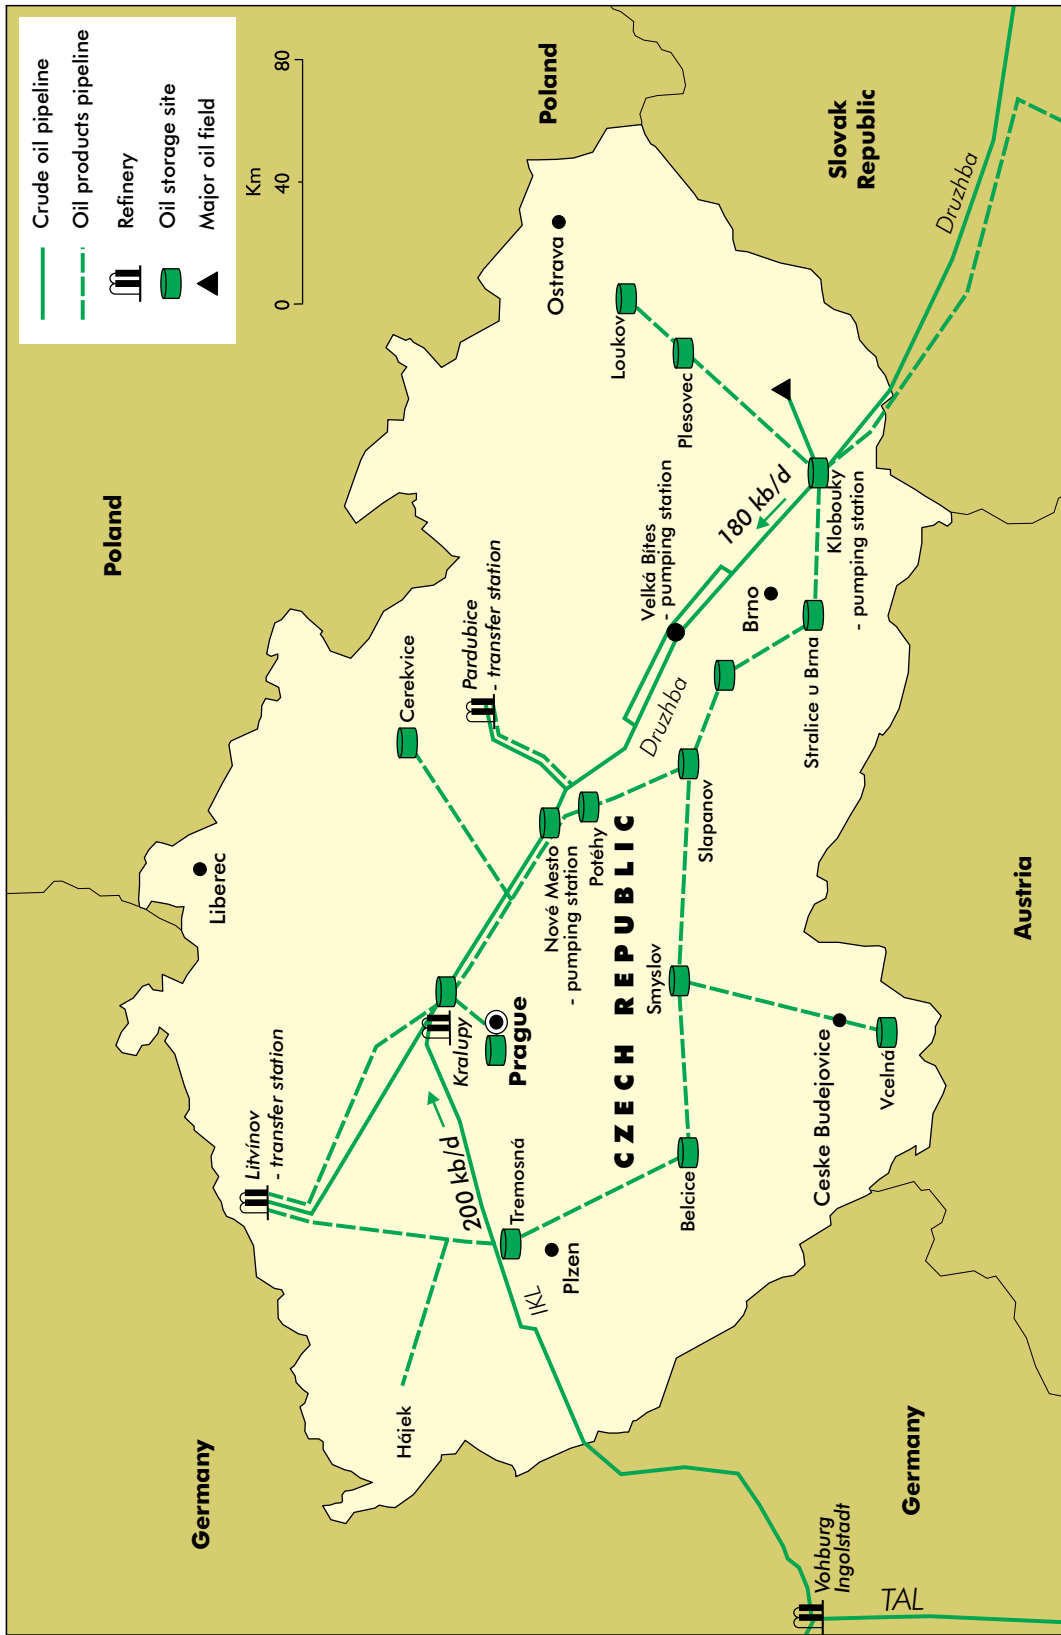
Crude oil pipeline
Oil products pipeline
Refinery
Oil storage site
Major oil field

Km
0
40
80

Poland
Poland
Slovak Republic
Druzhba
Ostrava
Loukov
Plesovec
180 kb/d
Velká Bites - pumping station
Klobouky - pumping station
Brno
Stralice u Brna
Druzhba
Pardubice - transfer station
Cerekvice
Liberec
Nové Mesto - pumping station
Potěhy
Slapanov
CZECH REPUBLIC
Smyslov
Austria
Kralupy
Prague
Litvínov - transfer station
200 kb/d
Tremosná
Plzen
Belcice
Ceske Budejovice
Vcelná
IKL
Hájek
Germany
Germany
Vohburg Ingolstadt
TAL